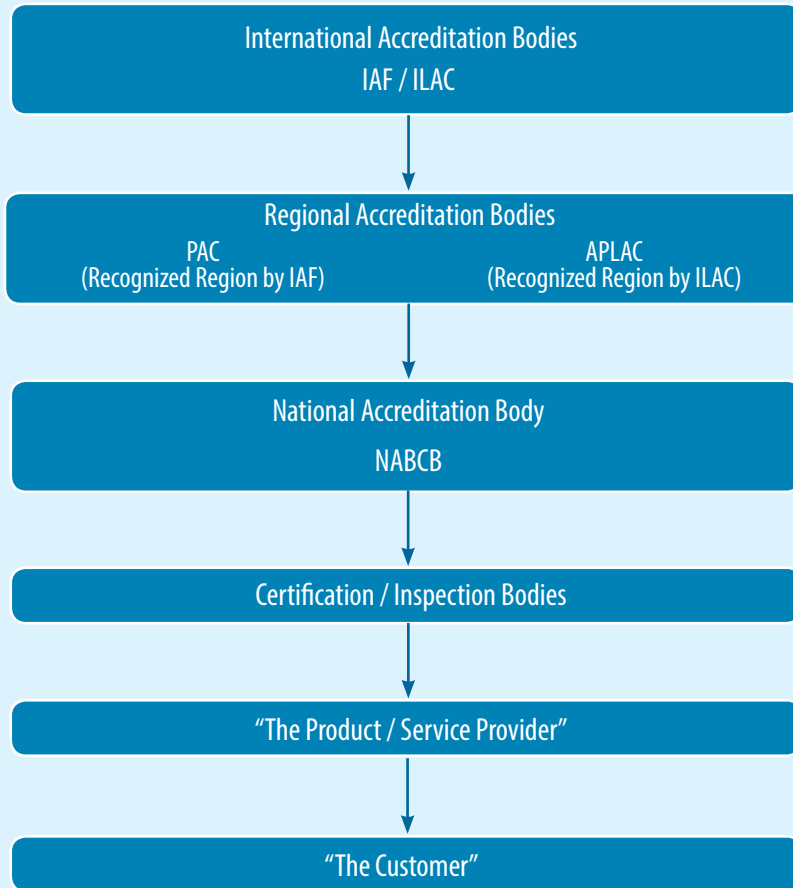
International Accreditation Bodies
IAF / ILAC

Regional Accreditation Bodies
PAC
(Recognized Region by IAF)

APLAC
(Recognized Region by ILAC)

National Accreditation Body
NABCB

Certification / Inspection Bodies

“The Product / Service Provider”

“The Customer”